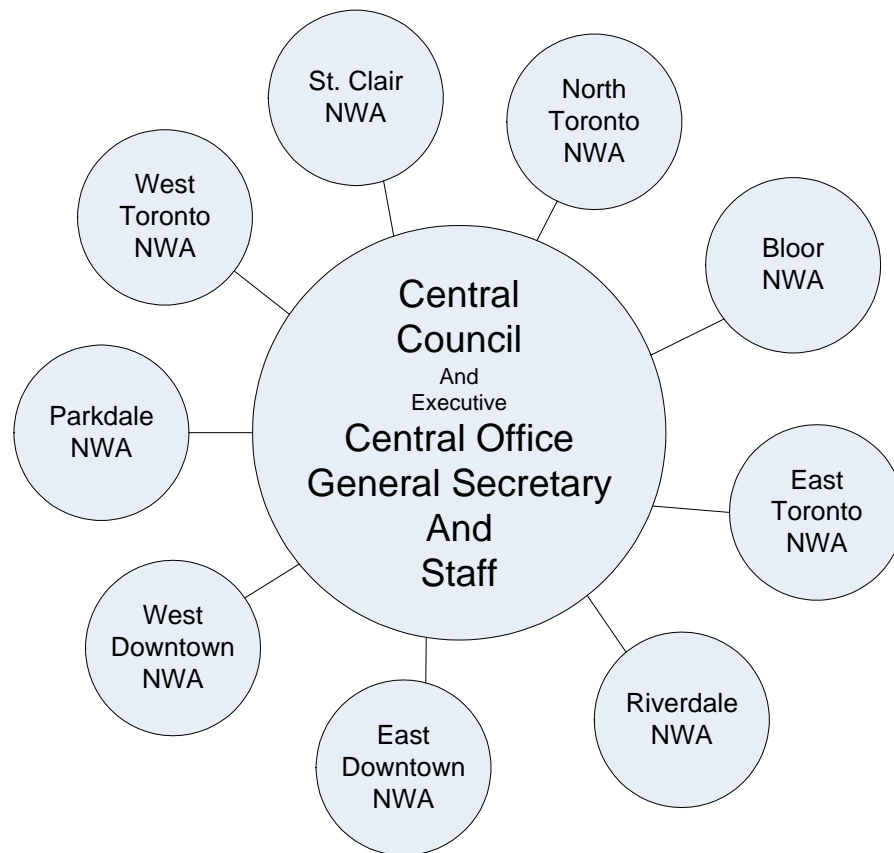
St. Clair NWA

North Toronto NWA

West Toronto NWA

Bloor NWA

Central Council
And
Executive
Central Office
General Secretary
And
Staff

Parkdale NWA

East Toronto NWA

West Downtown NWA

Riverdale NWA

East Downtown NWA